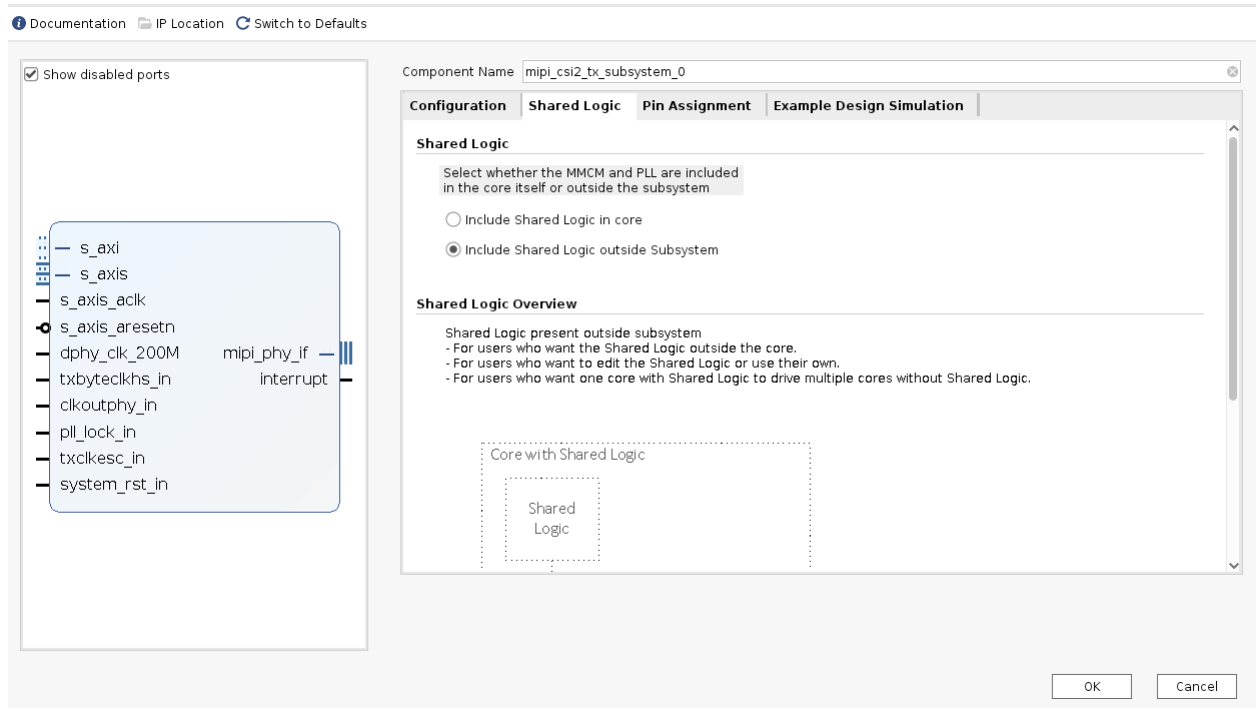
Documentation IP Location Switch to Defaults

Show disabled ports

s_axi
s_axis
s_axis_aclk
s_axis_aresetn
dphy_clk_200M
txbyteclkhs_in
clkoutphy_in
pll_lock_in
txclkesc_in
system_rst_in
mipi_phy_if
interrupt

Component Name mipi_csi2_tx_subsystem_0

Configuration | Shared Logic | Pin Assignment | Example Design Simulation

Shared Logic

Select whether the MMCM and PLL are included in the core itself or outside the subsystem

Include Shared Logic in core

Include Shared Logic outside Subsystem

Shared Logic Overview

Shared Logic present outside subsystem
- For users who want the Shared Logic outside the core.
- For users who want to edit the Shared Logic or use their own.
- For users who want one core with Shared Logic to drive multiple cores without Shared Logic.

Core with Shared Logic

Shared Logic

OK Cancel